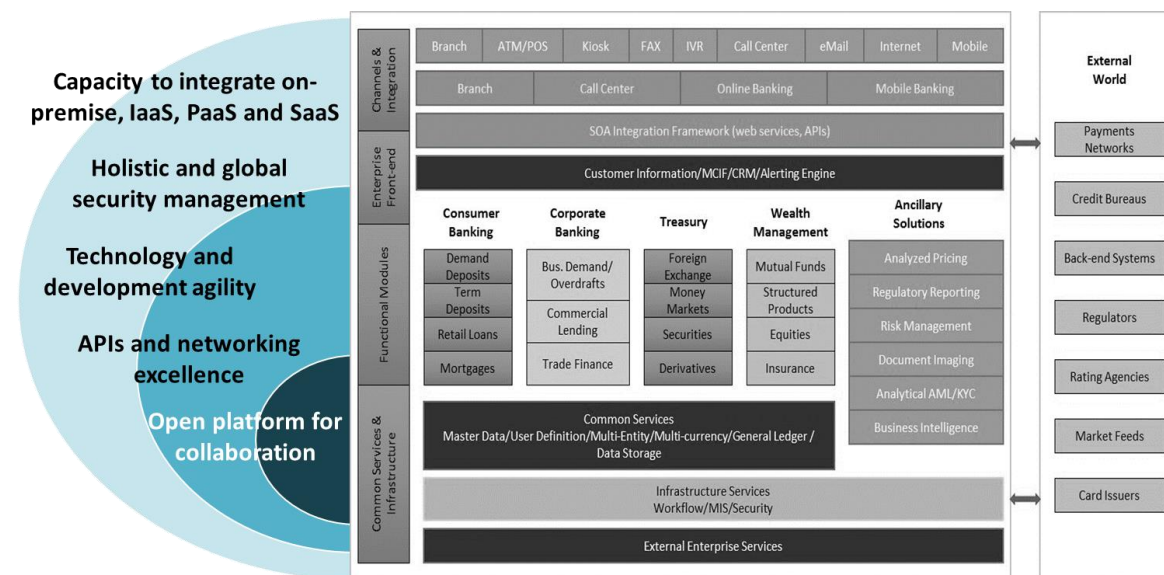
Capacity to integrate on-premise, IaaS, PaaS and SaaS

Holistic and global security management

Technology and development agility

APIs and networking excellence

Open platform for collaboration

Channels & Integration

Enterprise Front-end

Functional Modules

Common Services & Infrastructure

| Branch | ATM/POS | Kiosk | FAX | IVR | Call Center | eMail | Internet | Mobile |
|---|---|---|---|---|---|---|---|---|

| Branch | Call Center | Online Banking | Mobile Banking |
|---|---|---|---|

SOA Integration Framework (web services, APIs)

Customer Information/MCIF/CRM/Alerting Engine

Consumer Banking
Demand Deposits
Term Deposits
Retail Loans
Mortgages

Corporate Banking
Bus. Demand/ Overdrafts
Commercial Lending
Trade Finance

Treasury
Foreign Exchange
Money Markets
Securities
Derivatives

Wealth Management
Mutual Funds
Structured Products
Equities
Insurance

Ancillary Solutions
Analyzed Pricing
Regulatory Reporting
Risk Management
Document Imaging
Analytical AML/KYC
Business Intelligence

Common Services
Master Data/User Definition/Multi-Entity/Multi-currency/General Ledger / Data Storage

Infrastructure Services
Workflow/MIS/Security

External Enterprise Services

External World
Payments Networks
Credit Bureaus
Back-end Systems
Regulators
Rating Agencies
Market Feeds
Card Issuers